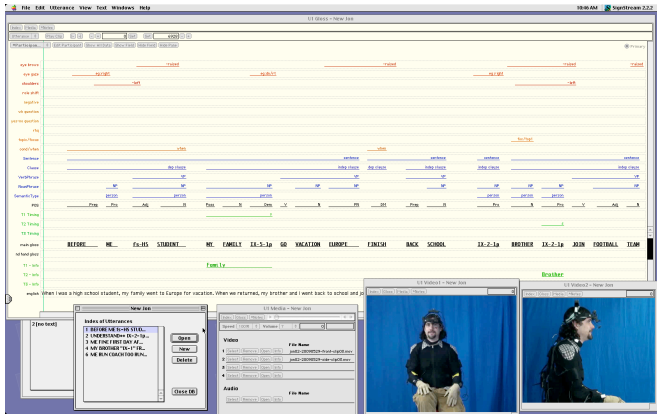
File Edit Utterance View Text Windows Help

10:46 AM SignStream 2.2.2

U1 Gloss – New Jon

Primary

eye brows
raised
raised
raised
raised

eye gaze
up right
up left
up right

shoulders
left
left

role shift

negative

wh question

yes-no question

rhq

topic/focus
bu/topic

conditional
when
when

Sentence
sentence
sentence
sentence
sentence

Clause
dep clause
indep clause
indep clause
indep clause
indep clause

VerbPhrase
VP
VP
VP
VP

NounPhrase
NP
NP
NP
NP
NP
NP
NP
NP
NP
NP

SemanticType
person
person
person

POS
Prep
Pro
Adj
N
Poss
N
Dem
V
N
PN
DM
Prep
N
Pro
N
Pro
V
Adj
N

T1 Timing

T2 Timing

T3 Timing

main gloss
BEFORE ME Fs-HS STUDENT MY FAMILY IX-3-1p GO VACATION EUROPE FINISH BACK SCHOOL IX-2-1p BROTHER IX-2-1p JOIN FOOTBALL TEAM

refined gloss

T1 – info
Family
Brother

T2 – info

T3 – info

english
When I was a high school student, my family went to Europe for vacation. When we returned, my brother and I went back to school and j

New Jon
Index of Utterances
1 BEFORE ME fs-HS STUD...
2 UNDERSTAND++ IX-2-1p...
3 ME FINE FIRST DAY AT...
4 MY BROTHER "IX-1" TR...
6 ME RUN COACH TOO BUN...
Open
New
Delete
Close All

2 [no text]

U1 Media – New Jon
Speed 100%
Video
File Name
jon02-20090529-front-clip08.mov
jon02-20090529-side-clip08.mov
Audio
File Name

U1 Video1 – New Jon

U1 Video2 – New Jon